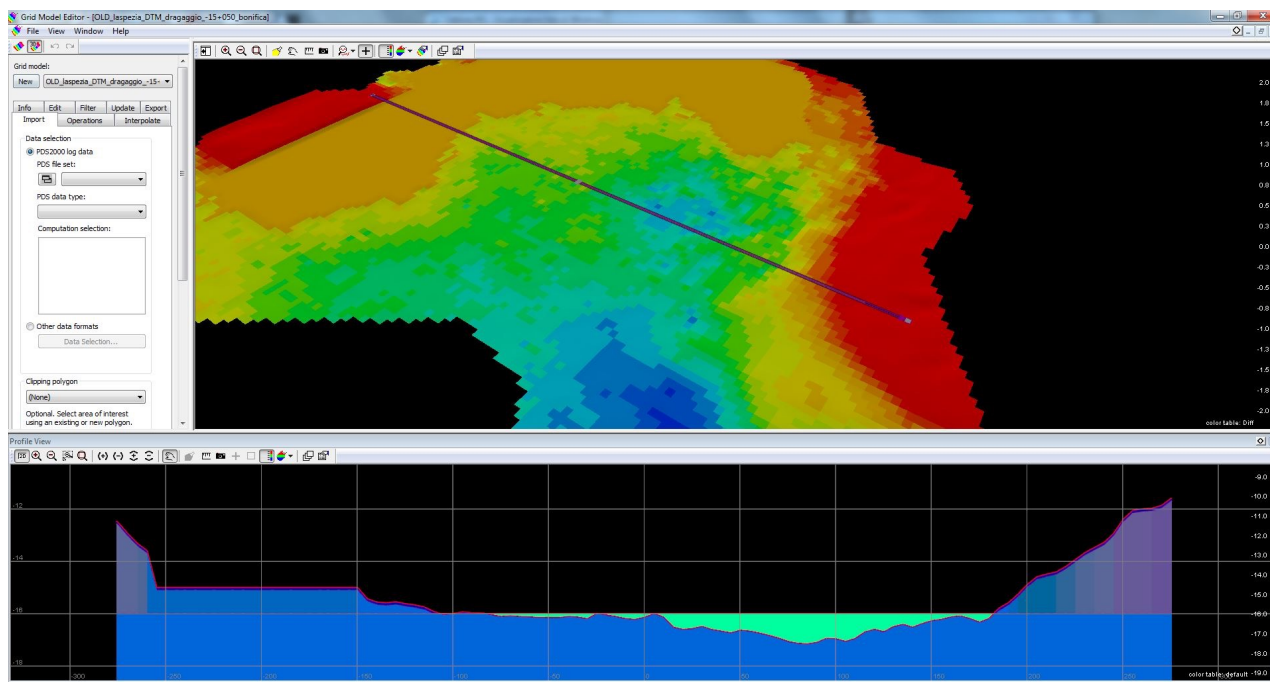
Grid Model Editor - [OLD_laspezia_DTM_dragaggio_-15+050_bonifica]

File View Window Help

Grid model:

New OLD_laspezia_DTM_dragaggio_-15-

Info Edit Filter Update Export
Import Operations Interpolate

Data selection
PDS2000 log data
PDS file set:
PDS data type:
Computation selection:
Other data formats
Data Selection...

Clipping polygon
(None)
Optional. Select area of interest using an existing or new polygon.

2.0
1.8
1.5
1.3
1.0
0.8
0.5
0.3
0.0
-0.3
-0.5
-0.8
-1.0
-1.3
-1.5
-1.8
-2.0
color table: Diff

Profile View

-12
-14
-16
-18

-9.0
-10.0
-11.0
-12.0
-13.0
-14.0
-15.0
-16.0
-17.0
-18.0
-19.0
color table: default

-300 -250 -200 -150 -100 -50 0 50 100 150 200 250